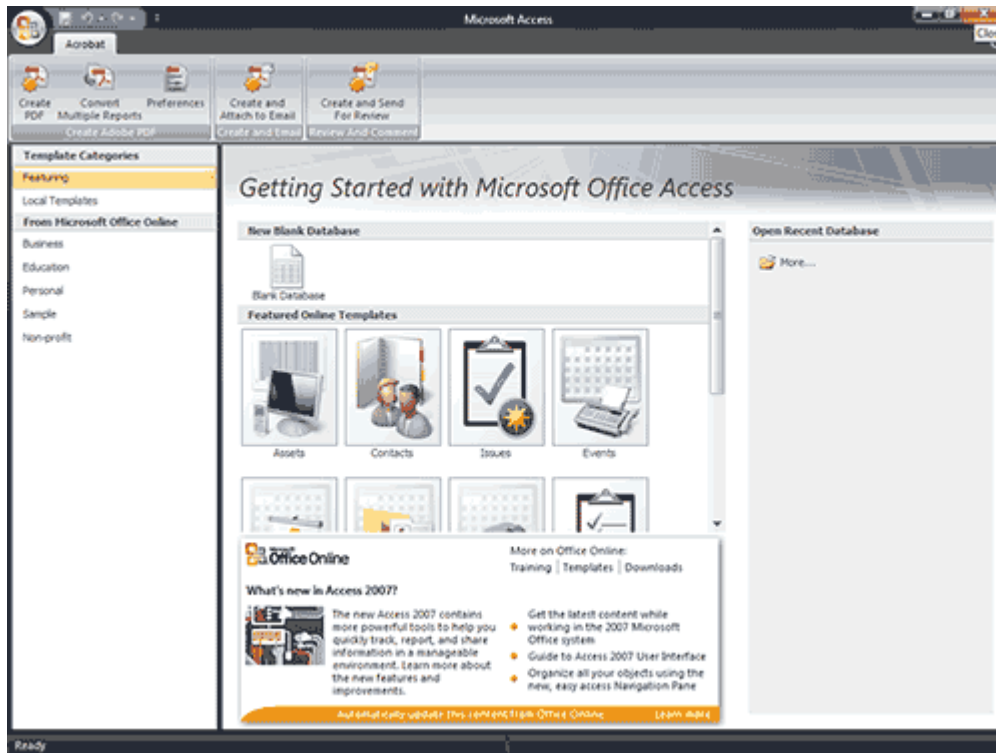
Microsoft Access

Clo

Acrobat

Create PDF
Convert Multiple Reports
Preferences
Create Adobe PDF
Create and Attach to Email
Create and Email
Create and Send For Review
Review And Comment

Template Categories
Featuring
Local Templates
From Microsoft Office Online
Business
Education
Personal
Sample
Non-profit

Getting Started with Microsoft Office Access

New Blank Database
Blank Database

Featured Online Templates
Assets
Contacts
Issues
Events

Open Recent Database
More...

Microsoft Office Online
More on Office Online:
Training | Templates | Downloads

What's new in Access 2007?
The new Access 2007 contains more powerful tools to help you quickly track, report, and share information in a manageable environment. Learn more about the new features and improvements.

Get the latest content while working in the 2007 Microsoft Office system
Guide to Access 2007 User Interface
Organize all your objects using the new, easy access Navigation Pane

Automatically update this content from Office Online
Learn more

Ready